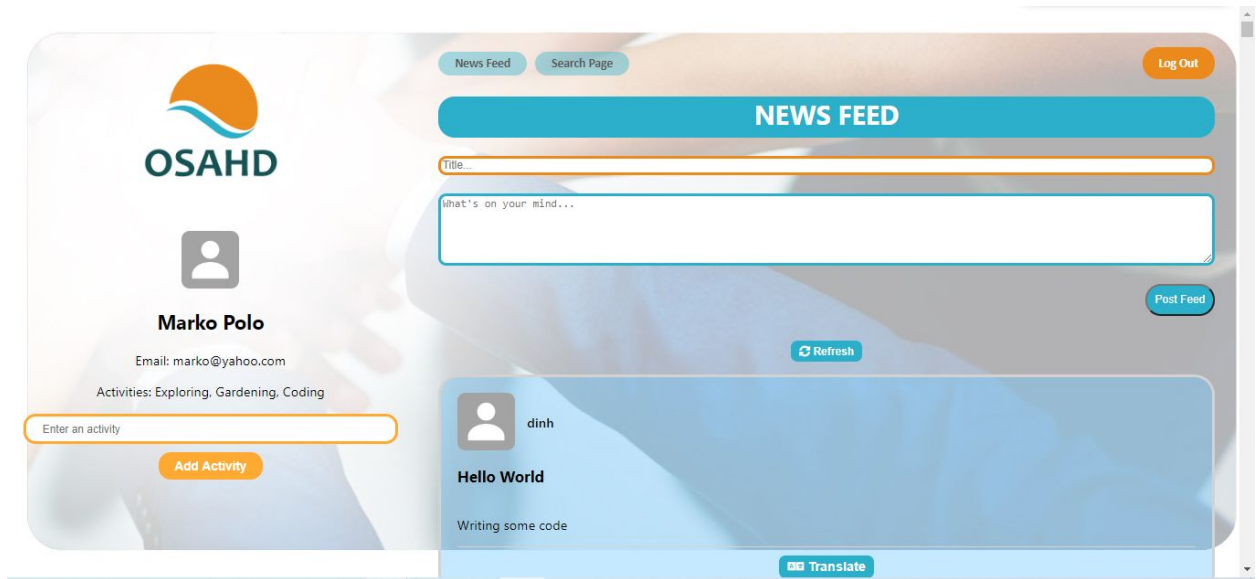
OSAHD

Marko Polo

Email: marko@yahoo.com

Activities: Exploring, Gardening, Coding

Enter an activity

Add Activity

News Feed

Search Page

Log Out

NEWS FEED

Title...

What's on your mind...

Post Feed

Refresh

dinh

Hello World

Writing some code

Translate